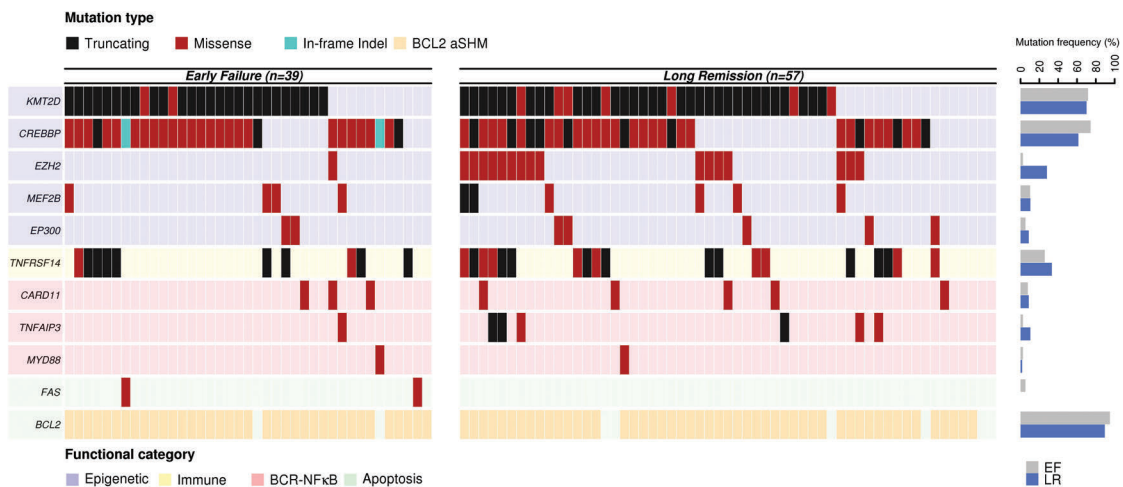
Mutation type

Truncating Missense In-frame Indel BCL2 aSHM

Mutation frequency (%)

0 20 40 60 80 100

Early Failure (n=39)

Long Remission (n=57)

KMT2D

CREBBP

EZH2

MEF2B

EP300

TNFRSF14

CARD11

TNFAIP3

MYD88

FAS

BCL2

Functional category

Epigenetic Immune BCR-NFκB Apoptosis

EF

LR